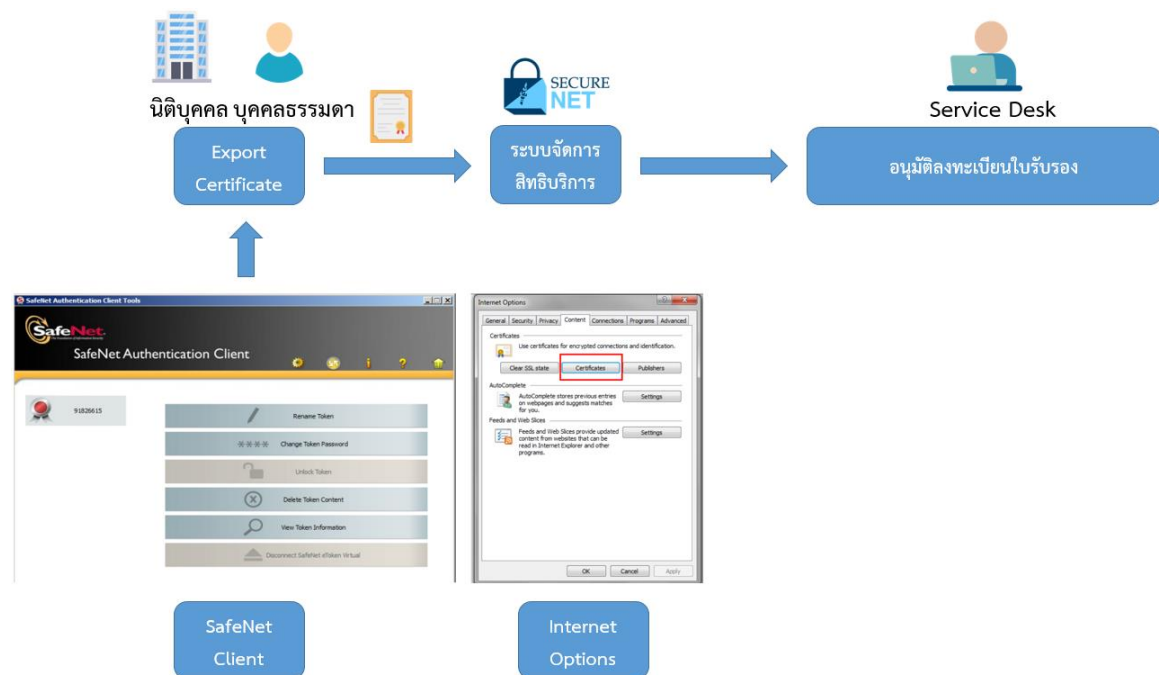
นิติบุคคล บุคคลธรรมดา

Export Certificate

SECURE NET

ระบบจัดการสิทธิบริการ

Service Desk

อนุมัติลงทะเบียนใบรับรอง

SafeNet Authentication Client Tools

SafeNet

SafeNet Authentication Client

91826615

Rename Token

Change Token Password

Unlock Token

Delete Token Content

View Token Information

Disconnect SafeNet eToken Virtual

Internet Options

General | Security | Privacy | Content | Connections | Programs | Advanced

Certificates

Use certificates for encrypted connections and identification.

Clear SSL state | Certificates | Publishers

AutoComplete

AutoComplete stores previous entries on webpages and suggests matches for you.

Settings

Feeds and Web Slices

Feeds and Web Slices provide updated content from websites that can be read in Internet Explorer and other programs.

Settings

OK | Cancel | Apply

SafeNet Client

Internet Options